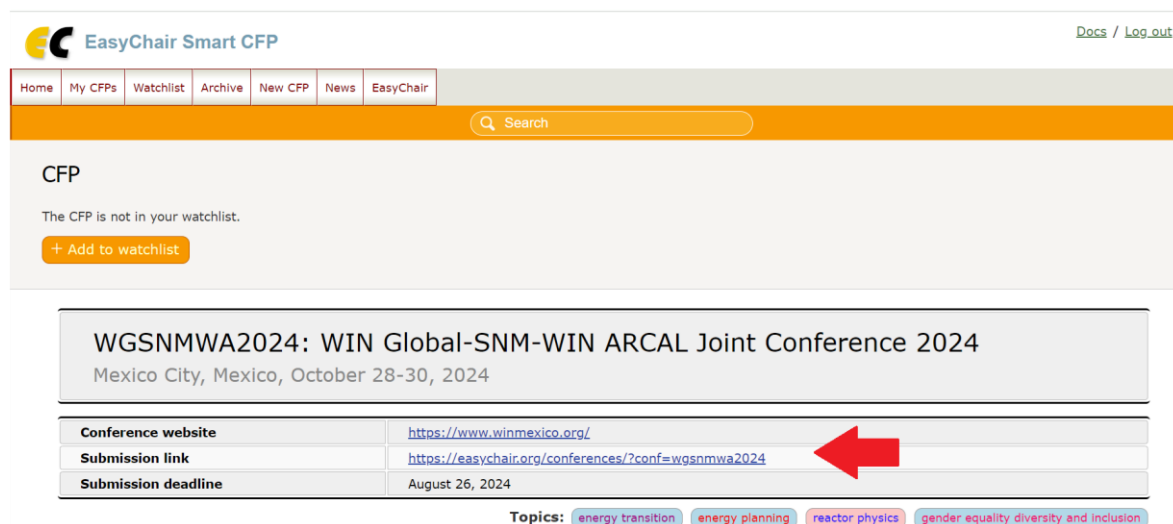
EasyChair Smart CFP

Docs / Log out

Home | My CFPs | Watchlist | Archive | New CFP | News | EasyChair

Search

CFP

The CFP is not in your watchlist.

+ Add to watchlist

WGSNMWA2024: WIN Global-SNM-WIN ARCAL Joint Conference 2024

Mexico City, Mexico, October 28-30, 2024

| | |
|---|---|
| Conference website | https://www.winmexico.org/ |
| Submission link | https://easychair.org/conferences/?conf=wgsnmwa2024 |
| Submission deadline | August 26, 2024 |

Topics: energy transition | energy planning | reactor physics | gender equality diversity and inclusion